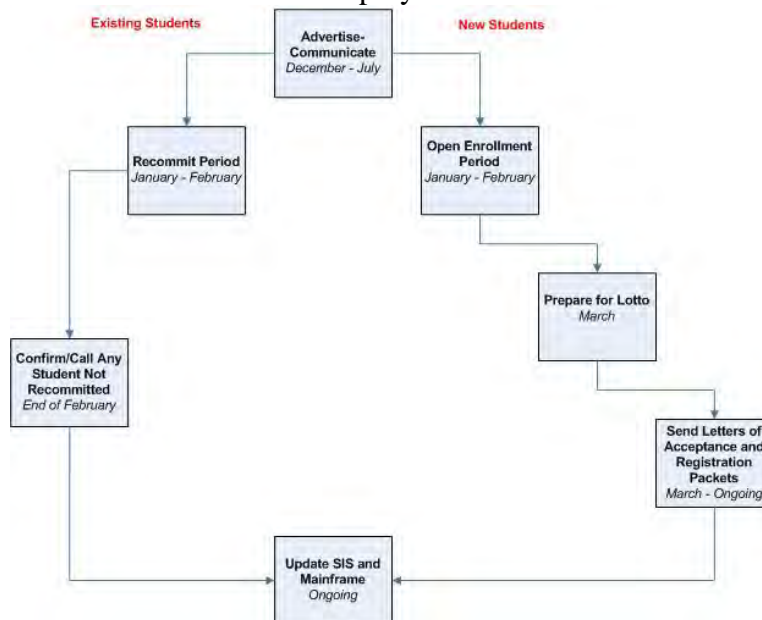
Existing Students

Advertise-Communicate
December - July

New Students

Recommit Period
January - February

Open Enrollment Period
January - February

Prepare for Lotto
March

Confirm/Call Any Student Not Recommitted
End of February

Send Letters of Acceptance and Registration Packets
March - Ongoing

Update SIS and Mainframe
Ongoing